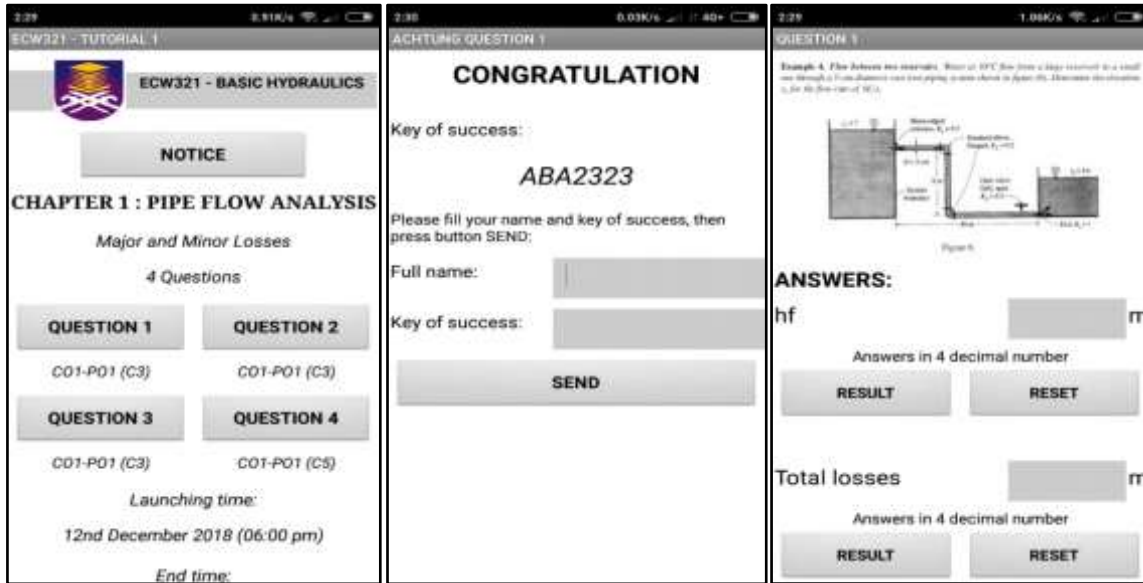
2:29 3.91K/s
ECW321 - TUTORIAL 1

ECW321 - BASIC HYDRAULICS

NOTICE

CHAPTER 1 : PIPE FLOW ANALYSIS

Major and Minor Losses

4 Questions

QUESTION 1
CO1-PO1 (C3)

QUESTION 2
CO1-PO1 (C3)

QUESTION 3
CO1-PO1 (C3)

QUESTION 4
CO1-PO1 (C5)

Launching time:

12nd December 2018 (06:00 pm)

End time:

2:30 0.03K/s 40+
ACHTUNG QUESTION 1

CONGRATULATION

Key of success:

ABA2323

Please fill your name and key of success, then press button SEND:

Full name:

Key of success:

SEND

2:29 1.06K/s
QUESTION 1

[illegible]

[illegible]

ANSWERS:

hf m

Answers in 4 decimal number

RESULT RESET

Total losses m

Answers in 4 decimal number

RESULT RESET